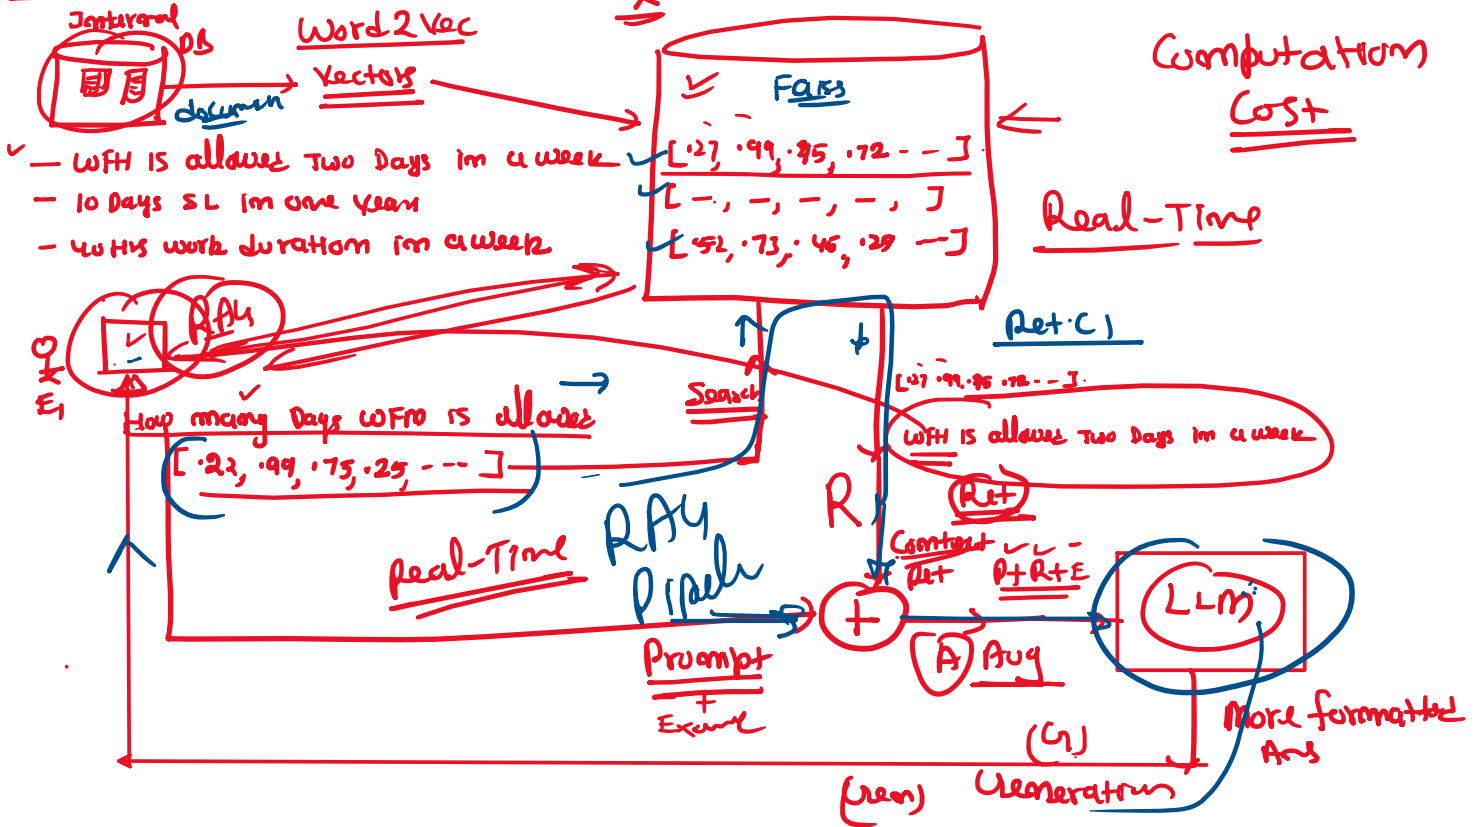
Jantiranl DB

document

Word2Vec

Vectors

Faiss

[.27, .99, .95, .72 - - ]

[ -, -, -, -, ]

[.52, .73, .46, .29 --]

Computation Cost

Real-Time

- WFH is allowed Two Days in a week
- 10 Days SL in one year
- 40 Hrs work duration in a week

RAG

E1

How many Days WFH is allowed

[.22, .99, .75, .25, - - - ]

Search

Ret (R)

[.27 .99 .95 .72 - - ]

WFH is allowed Two Days in a week

R

Ret

Context
Ret

Q+R+E

Real-Time

RAG Pipeline

Prompt
+
Exam

+

A Aug

LLM

More formatted Ans

(G)
Generation

(user)